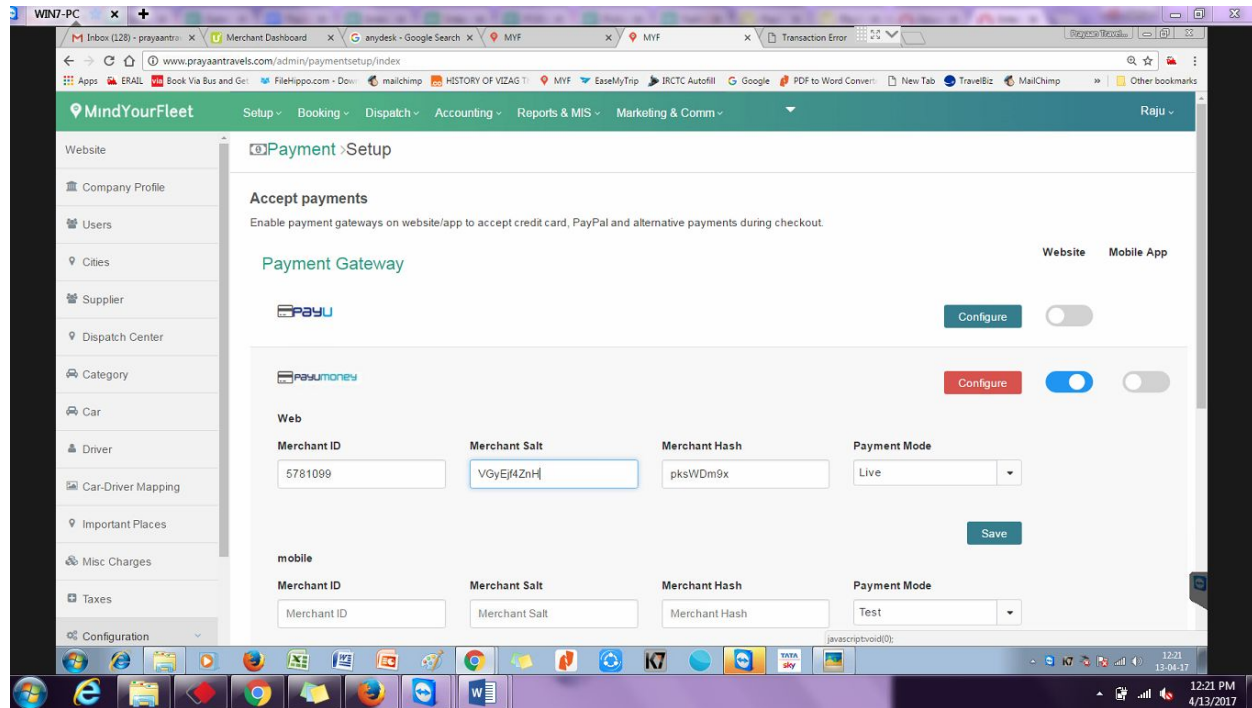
WIN7-PC

Inbox (128) - prayaantra | Merchant Dashboard | anydesk - Google Search | MYF | MYF | Transaction Error

Prayaan Travel...

www.prayaantravels.com/admin/paymentsetup/index

Apps | ERAIL | Book Via Bus and Get | FileHippo.com - Down | mailchimp | HISTORY OF VIZAG T | MYF | EaseMyTrip | IRCTC Autofill | Google | PDF to Word Convert | New Tab | TravelBiz | MailChimp | Other bookmarks

MindYourFleet

Setup | Booking | Dispatch | Accounting | Reports & MIS | Marketing & Comm

Raju

Website
Company Profile
Users
Cities
Supplier
Dispatch Center
Category
Car
Driver
Car-Driver Mapping
Important Places
Misc Charges
Taxes
Configuration

Payment >Setup

Accept payments

Enable payment gateways on website/app to accept credit card, PayPal and alternative payments during checkout.

Website | Mobile App

Payment Gateway

PayU

Configure

PayUmoney

Configure

Web

| Merchant ID | Merchant Salt | Merchant Hash | Payment Mode |
|---|---|---|---|
| 5781099 | VGyEjf4ZnH | pksWDm9x | Live |

Save

mobile

| Merchant ID | Merchant Salt | Merchant Hash | Payment Mode |
|---|---|---|---|
| Merchant ID | Merchant Salt | Merchant Hash | Test |

javascript:void(0);

12:21
13-04-17

12:21 PM
4/13/2017